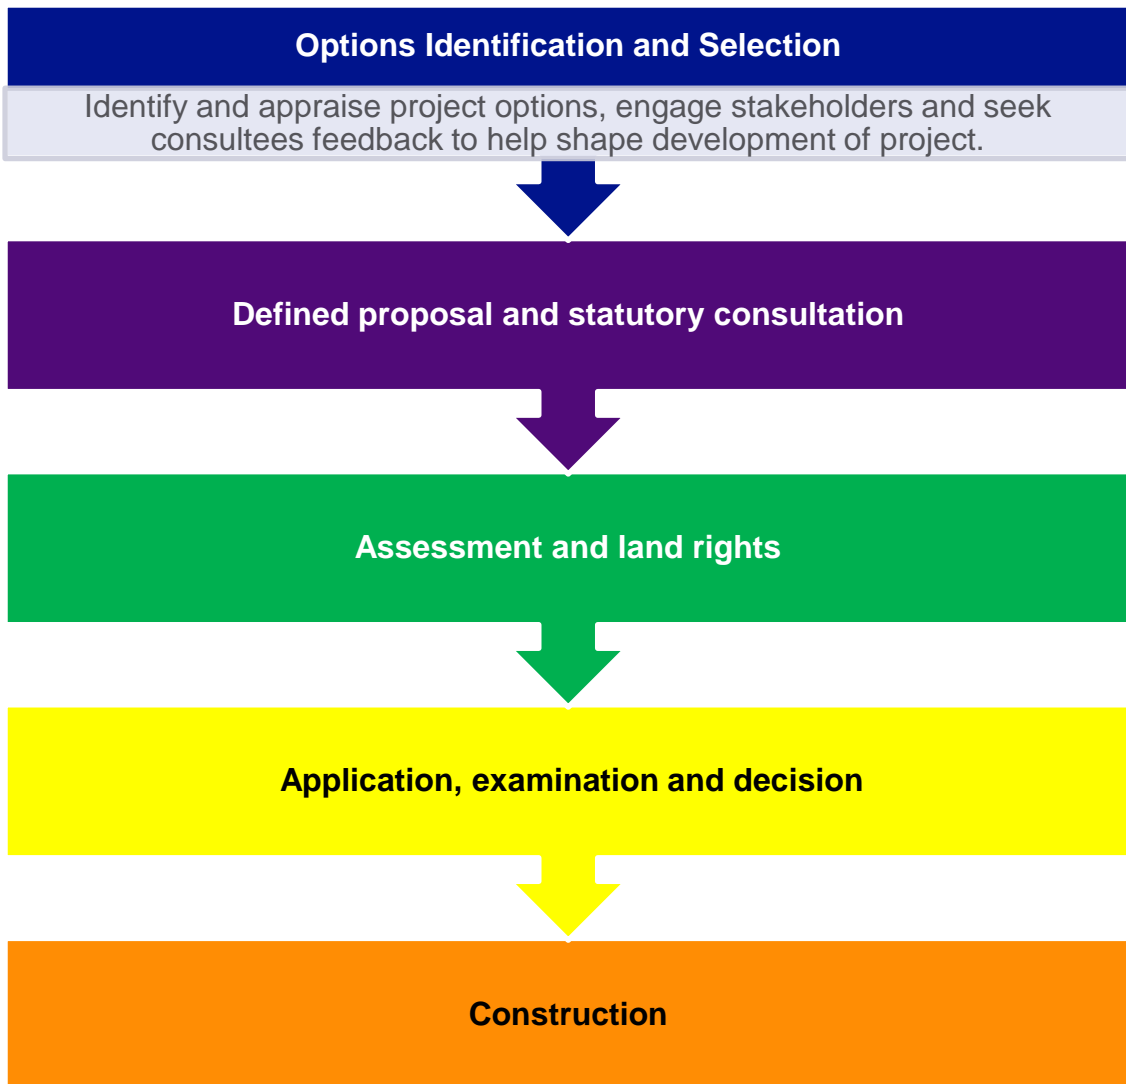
Options Identification and Selection

Identify and appraise project options, engage stakeholders and seek consultees feedback to help shape development of project.

Defined proposal and statutory consultation

Assessment and land rights

Application, examination and decision

Construction